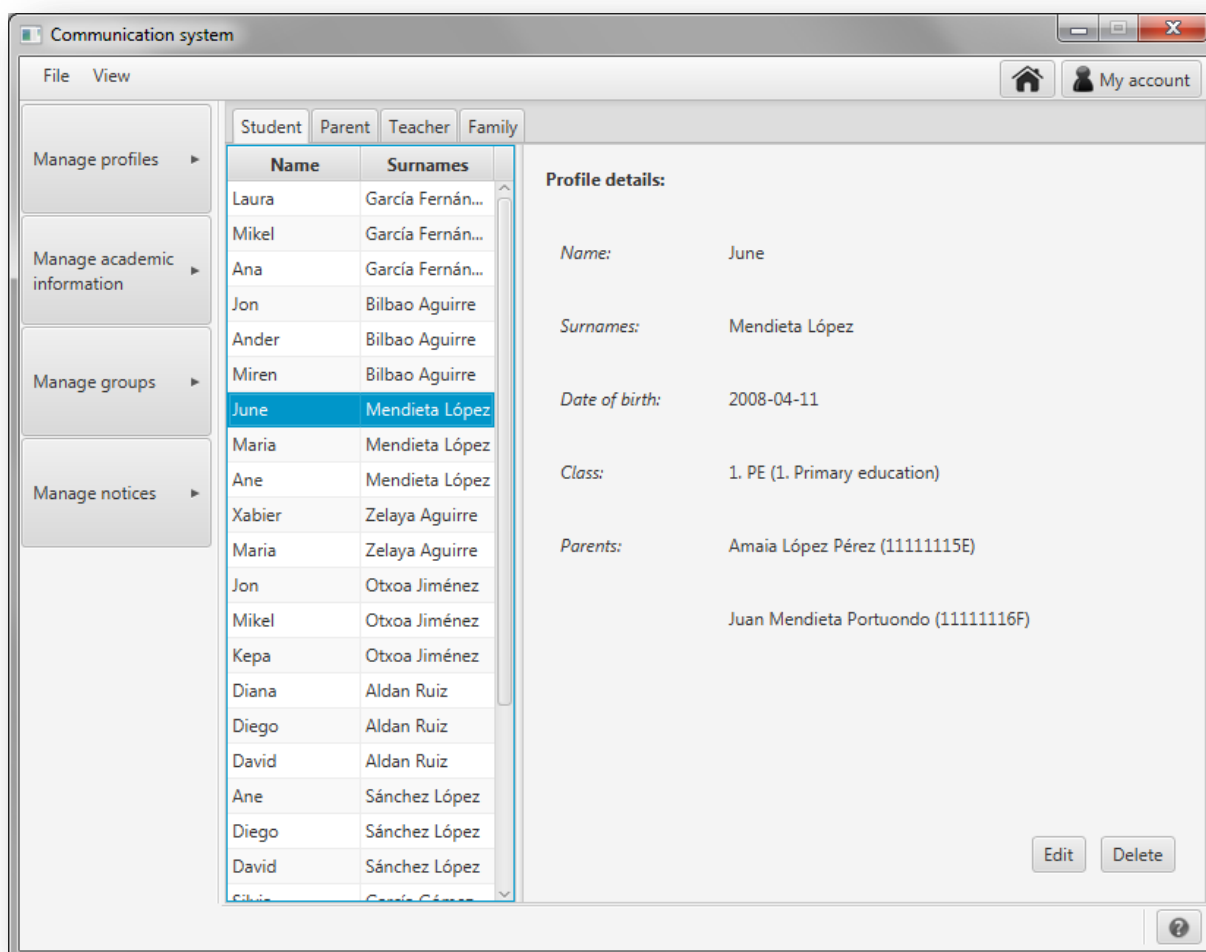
Communication system

File View

My account

Manage profiles ▸

Manage academic information ▸

Manage groups ▸

Manage notices ▸

Student | Parent | Teacher | Family

| Name | Surnames |
|---|---|
| Laura | García Fernán... |
| Mikel | García Fernán... |
| Ana | García Fernán... |
| Jon | Bilbao Aguirre |
| Ander | Bilbao Aguirre |
| Miren | Bilbao Aguirre |
| June | Mendieta López |
| Maria | Mendieta López |
| Ane | Mendieta López |
| Xabier | Zelaya Aguirre |
| Maria | Zelaya Aguirre |
| Jon | Otxoa Jiménez |
| Mikel | Otxoa Jiménez |
| Kepa | Otxoa Jiménez |
| Diana | Aldan Ruiz |
| Diego | Aldan Ruiz |
| David | Aldan Ruiz |
| Ane | Sánchez López |
| Diego | Sánchez López |
| David | Sánchez López |
| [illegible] | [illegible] |

Profile details:

Name: June

Surnames: Mendieta López

Date of birth: 2008-04-11

Class: 1. PE (1. Primary education)

Parents: Amaia López Pérez (11111115E)

Juan Mendieta Portuondo (11111116F)

Edit Delete

?